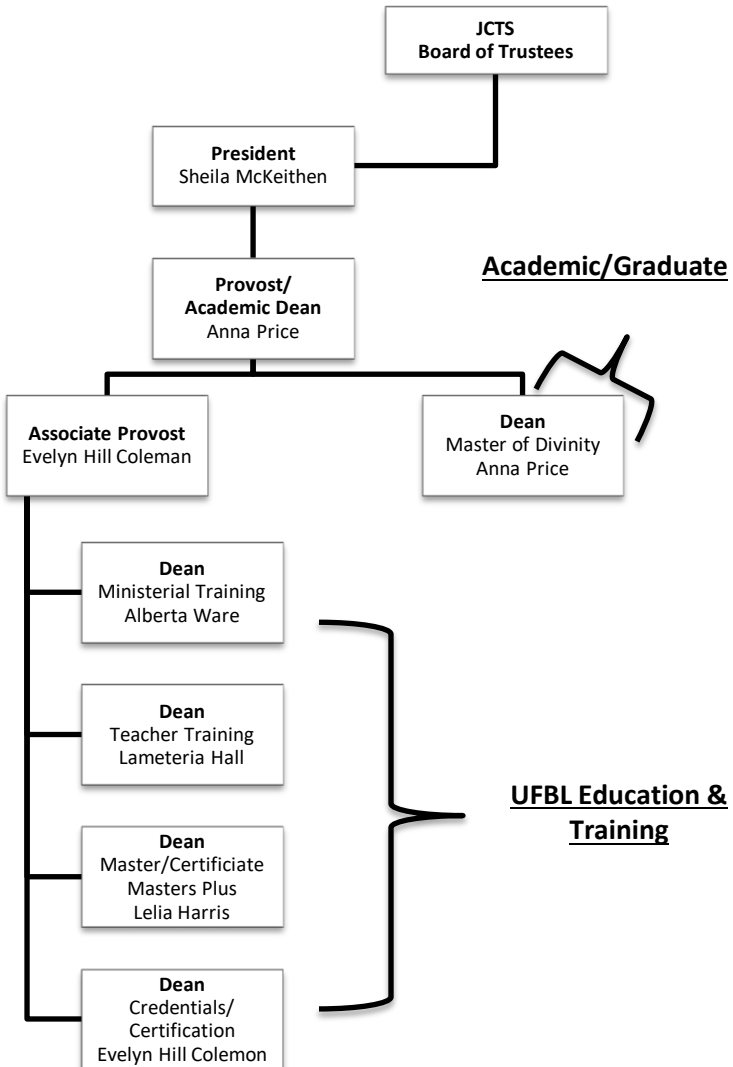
JCTS
Board of Trustees

President
Sheila McKeithen

Provost/
Academic Dean
Anna Price

Academic/Graduate

Associate Provost
Evelyn Hill Coleman

Dean
Master of Divinity
Anna Price

Dean
Ministerial Training
Alberta Ware

Dean
Teacher Training
Lameteria Hall

UFBL Education & Training

Dean
Master/Certificiate
Masters Plus
Lelia Harris

Dean
Credentials/
Certification
Evelyn Hill Colemon